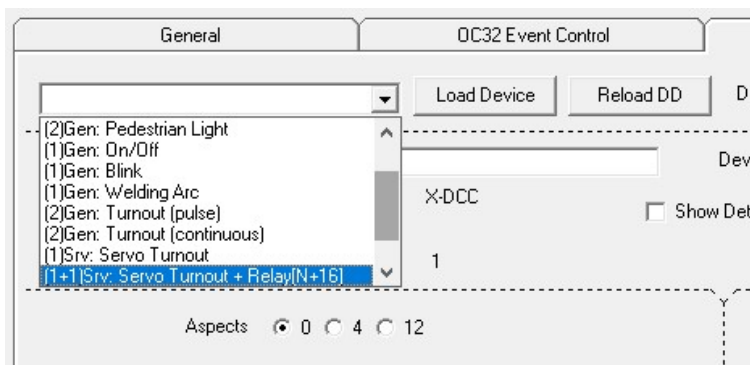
General

OC32 Event Control

Load Device

Reload DD

D

(2)Gen: Pedestrian Light
(1)Gen: On/Off
(1)Gen: Blink
(1)Gen: Welding Arc
(2)Gen: Turnout (pulse)
(2)Gen: Turnout (continuous)
(1)Srv: Servo Turnout
(1+1)Srv: Servo Turnout + Relay[N+16]

Dev

X-DCC

Show Det

1

Aspects 0 4 12